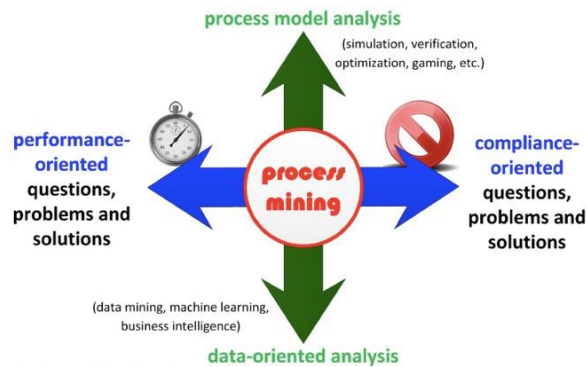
process model analysis

(simulation, verification, optimization, gaming, etc.)

performance-oriented questions, problems and solutions

process mining

compliance-oriented questions, problems and solutions

(data mining, machine learning, business intelligence)

data-oriented analysis